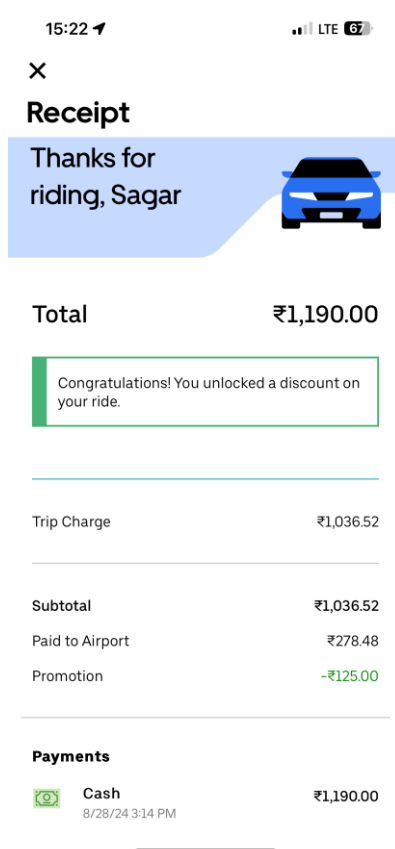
15:22 LTE 67

×

Receipt

Thanks for riding, Sagar

Total ₹1,190.00

Congratulations! You unlocked a discount on your ride.

Trip Charge ₹1,036.52

Subtotal ₹1,036.52

Paid to Airport ₹278.48

Promotion -₹125.00

Payments

Cash ₹1,190.00
8/28/24 3:14 PM